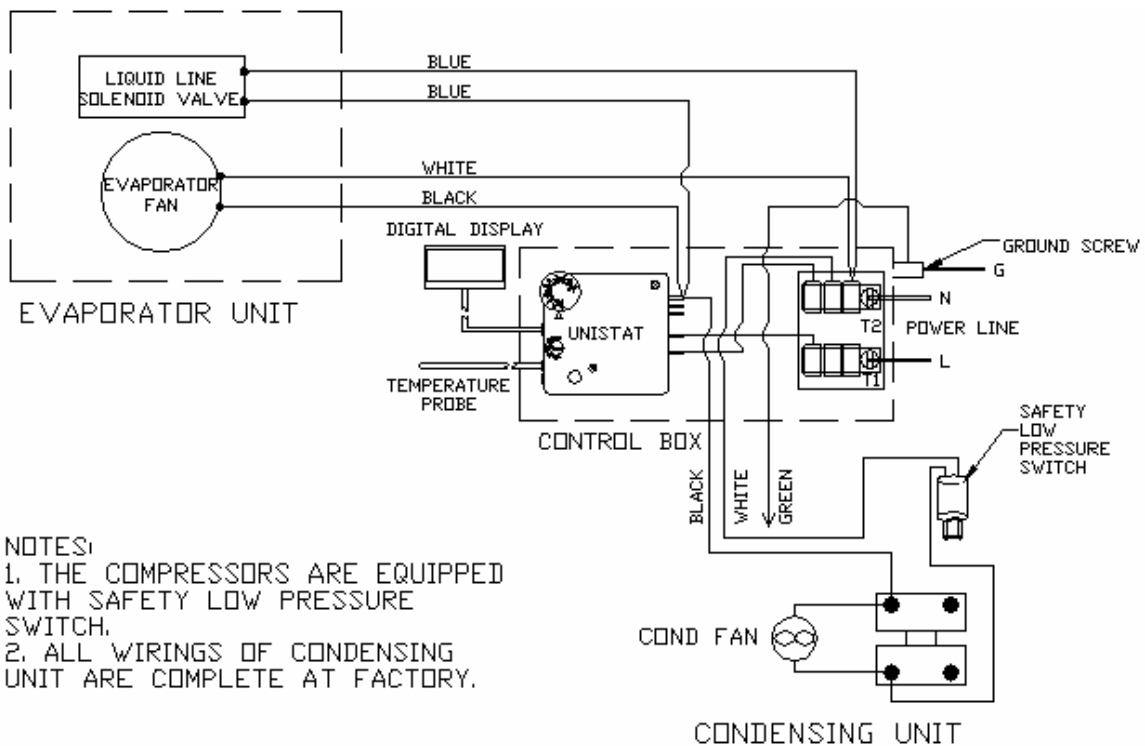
LIQUID LINE SOLENOID VALVE

BLUE

BLUE

EVAPORATOR FAN

WHITE

BLACK

DIGITAL DISPLAY

GROUND SCREW

G

EVAPORATOR UNIT

UNISTAT

N

T2

POWER LINE

L

T1

TEMPERATURE PROBE

CONTROL BOX

SAFETY LOW PRESSURE SWITCH

BLACK

WHITE

GREEN

NOTES:
1. THE COMPRESSORS ARE EQUIPPED WITH SAFETY LOW PRESSURE SWITCH.
2. ALL WIRINGS OF CONDENSING UNIT ARE COMPLETE AT FACTORY.

COND FAN

CONDENSING UNIT